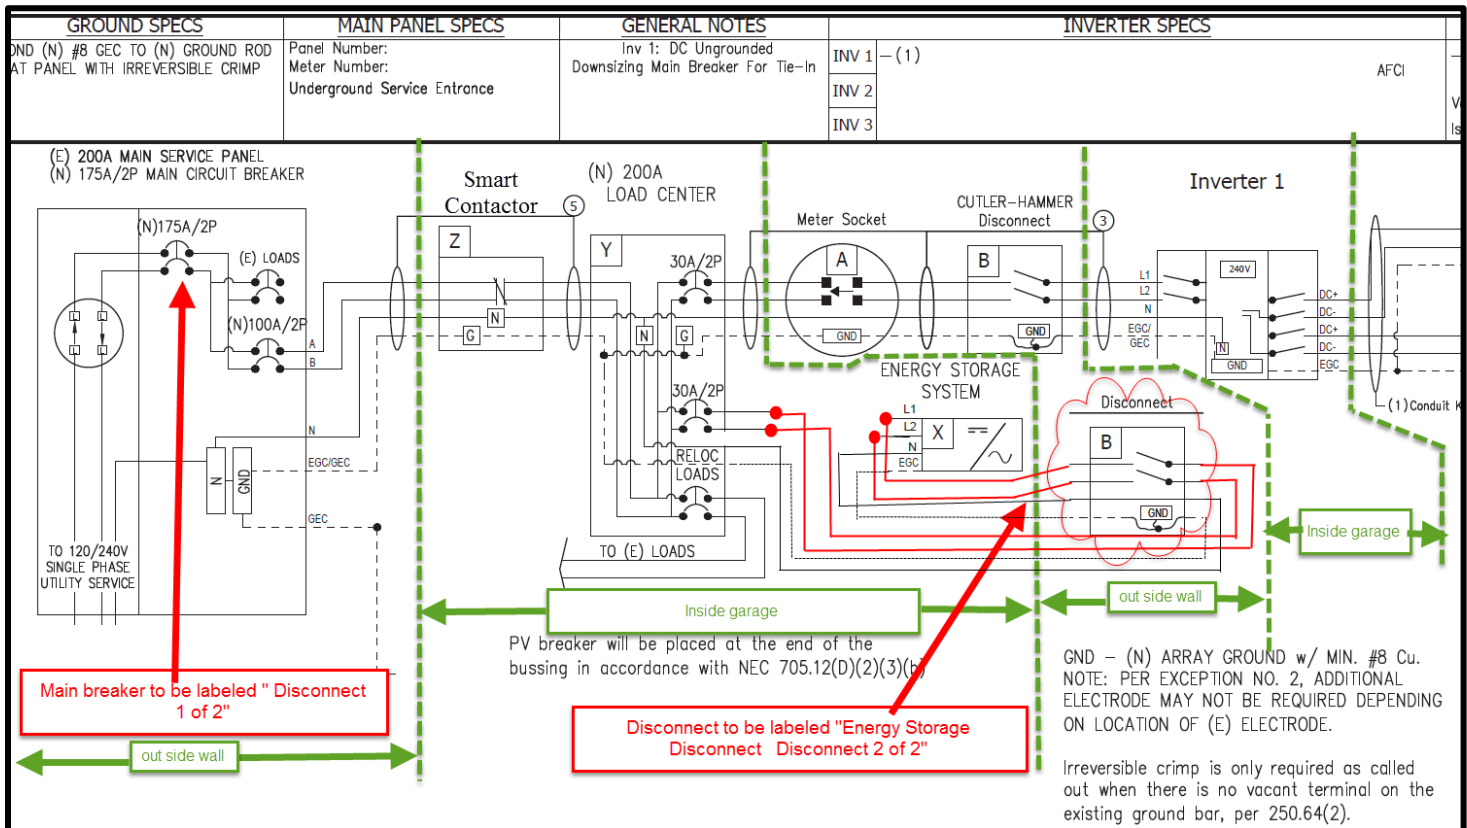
GROUND SPECS
OND (N) #8 GEC TO (N) GROUND ROD AT PANEL WITH IRREVERSIBLE CRIMP

MAIN PANEL SPECS
Panel Number:
Meter Number:
Underground Service Entrance

GENERAL NOTES
Inv 1: DC Ungrounded
Downsizing Main Breaker For Tie-In

INVERTER SPECS
INV 1 – (1)
INV 2
INV 3
AFCI

(E) 200A MAIN SERVICE PANEL
(N) 175A/2P MAIN CIRCUIT BREAKER

(N)175A/2P
(E) LOADS
(N)100A/2P
A
B
N
EGC/GEC
GEC
N
GND
TO 120/240V SINGLE PHASE UTILITY SERVICE

Smart Contactor
5
Z
N
G

(N) 200A LOAD CENTER
Y
30A/2P
N
G
30A/2P
RELOC LOADS
TO (E) LOADS

Meter Socket
A
GND

CUTLER-HAMMER Disconnect
B
GND
3

Inverter 1
L1
L2
N
EGC/ GEC
240V
N
GND
DC+
DC-
DC+
DC-
EGC
(1)Conduit K

ENERGY STORAGE SYSTEM
L1
L2
N
EGC
X

Disconnect
B
GND

Inside garage
out side wall
Inside garage
out side wall

PV breaker will be placed at the end of the bussing in accordance with NEC 705.12(D)(2)(3)(b)

Main breaker to be labeled " Disconnect 1 of 2"

Disconnect to be labeled "Energy Storage Disconnect Disconnect 2 of 2"

GND – (N) ARRAY GROUND w/ MIN. #8 Cu.
NOTE: PER EXCEPTION NO. 2, ADDITIONAL ELECTRODE MAY NOT BE REQUIRED DEPENDING ON LOCATION OF (E) ELECTRODE.

Irreversible crimp is only required as called out when there is no vacant terminal on the existing ground bar, per 250.64(2).